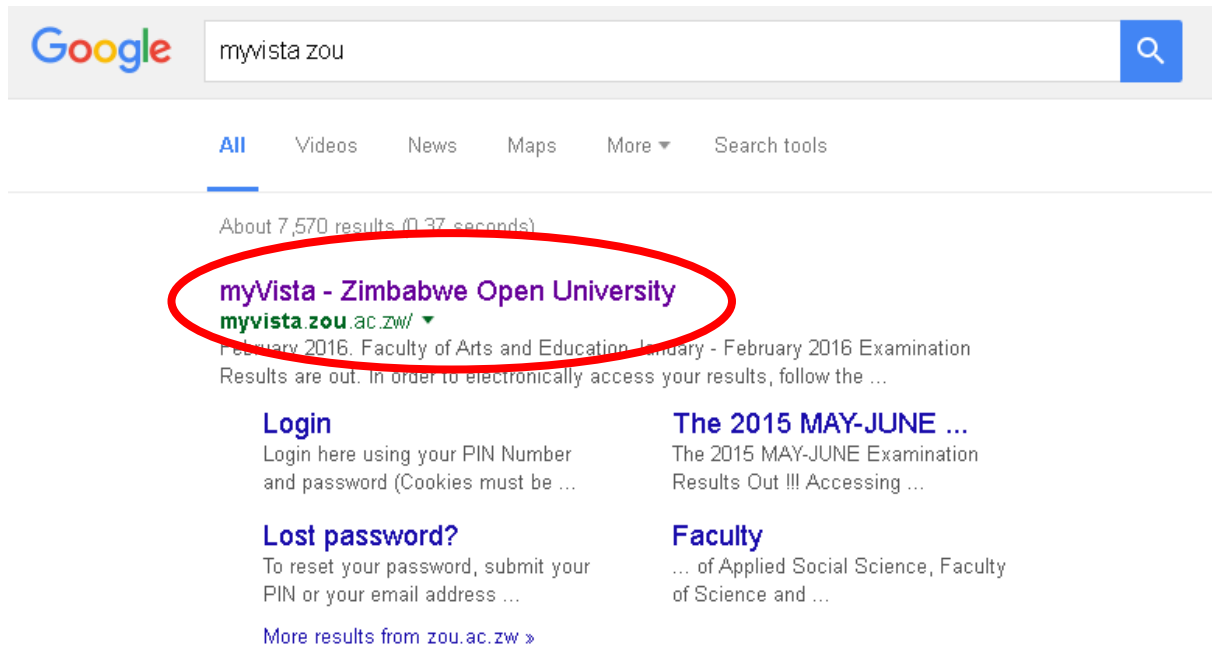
Google

myvista zou

All Videos News Maps More Search tools

About 7,570 results (0.37 seconds)

myVista - Zimbabwe Open University
myvista.zou.ac.zw/
February 2016. Faculty of Arts and Education January - February 2016 Examination Results are out. In order to electronically access your results, follow the ...

Login
Login here using your PIN Number and password (Cookies must be ...

The 2015 MAY-JUNE ...
The 2015 MAY-JUNE Examination Results Out !!! Accessing ...

Lost password?
To reset your password, submit your PIN or your email address ...

Faculty
... of Applied Social Science, Faculty of Science and ...

More results from zou.ac.zw »